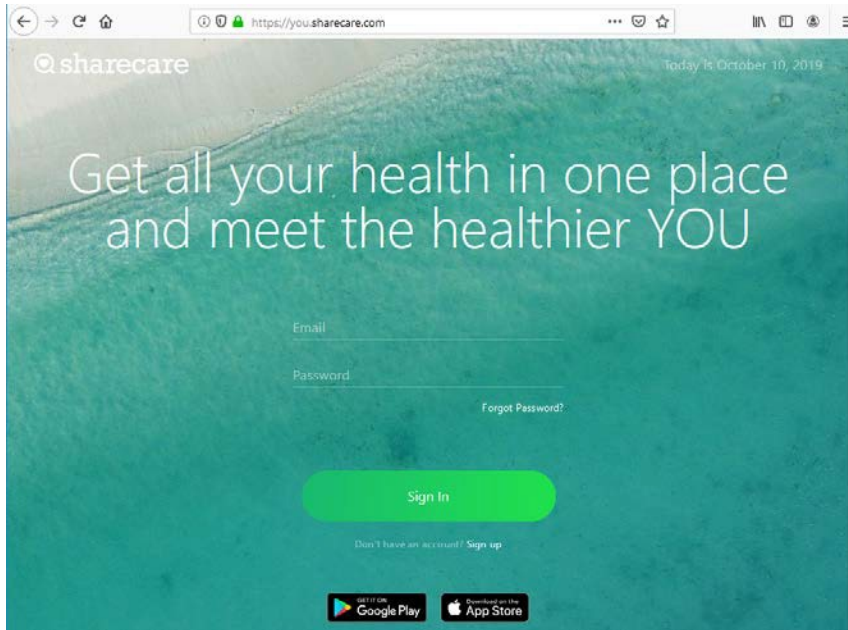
https://you.sharecare.com

sharecare

Today is October 10, 2019

Get all your health in one place and meet the healthier YOU

Email

Password

Forgot Password?

Sign In

Don't have an account? Sign up

GET IT ON Google Play

Download on the App Store